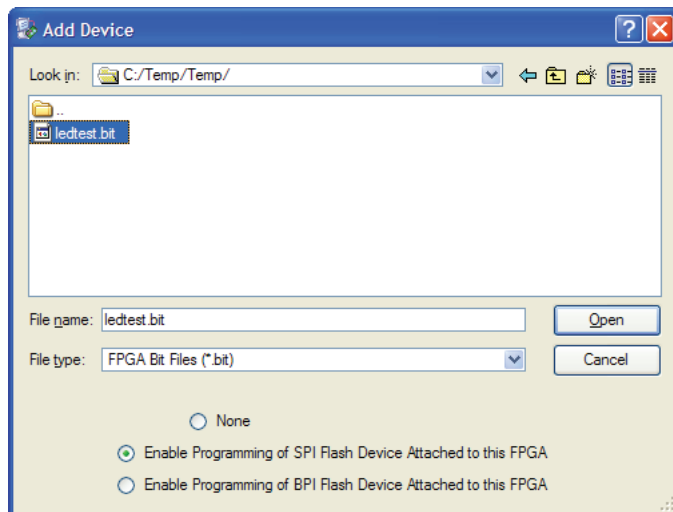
Add Device

Look in: C:/Temp/Temp/

..
ledtest.bit

File name: ledtest.bit
Open

File type: FPGA Bit Files (*.bit)
Cancel

None

Enable Programming of SPI Flash Device Attached to this FPGA

Enable Programming of BPI Flash Device Attached to this FPGA